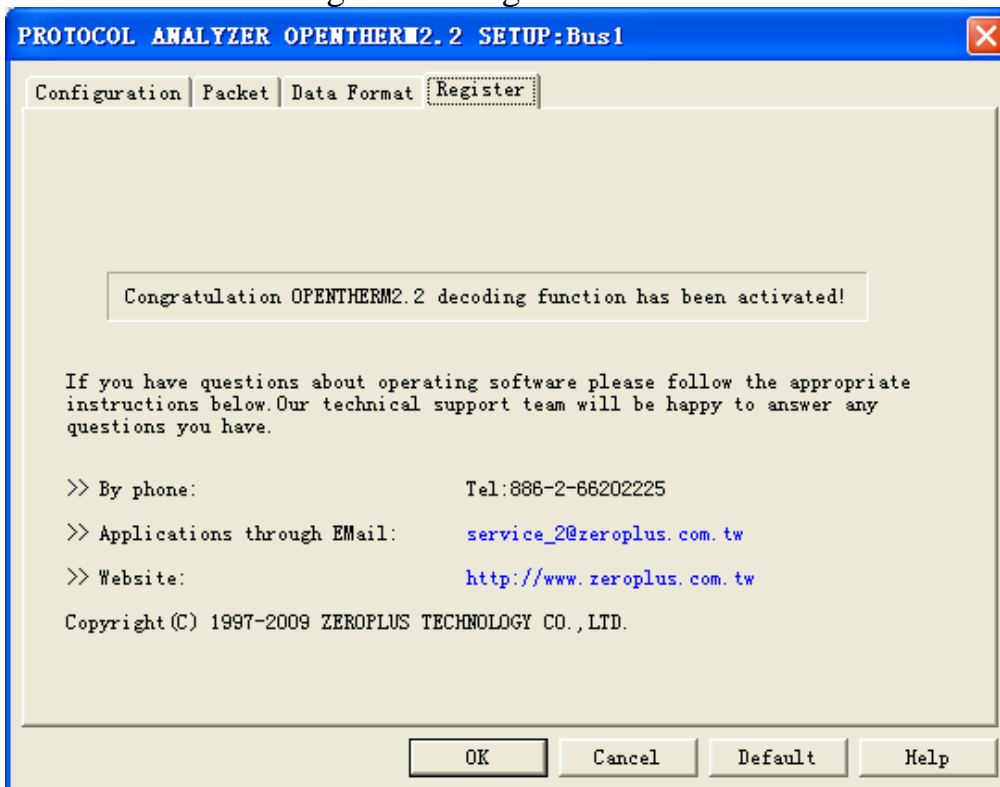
PROTOCOL ANALYZER OPENTHERM2.2 SETUP:Bus1

Configuration | Packet | Data Format | Register

Congratulation OPENTHERM2.2 decoding function has been activated!

If you have questions about operating software please follow the appropriate instructions below.Our technical support team will be happy to answer any questions you have.

>> By phone: Tel:886-2-66202225

>> Applications through EMail: service_2@zeroplus.com.tw

>> Website: http://www.zeroplus.com.tw

Copyright(C) 1997-2009 ZEROPLUS TECHNOLOGY CO.,LTD.

OK | Cancel | Default | Help